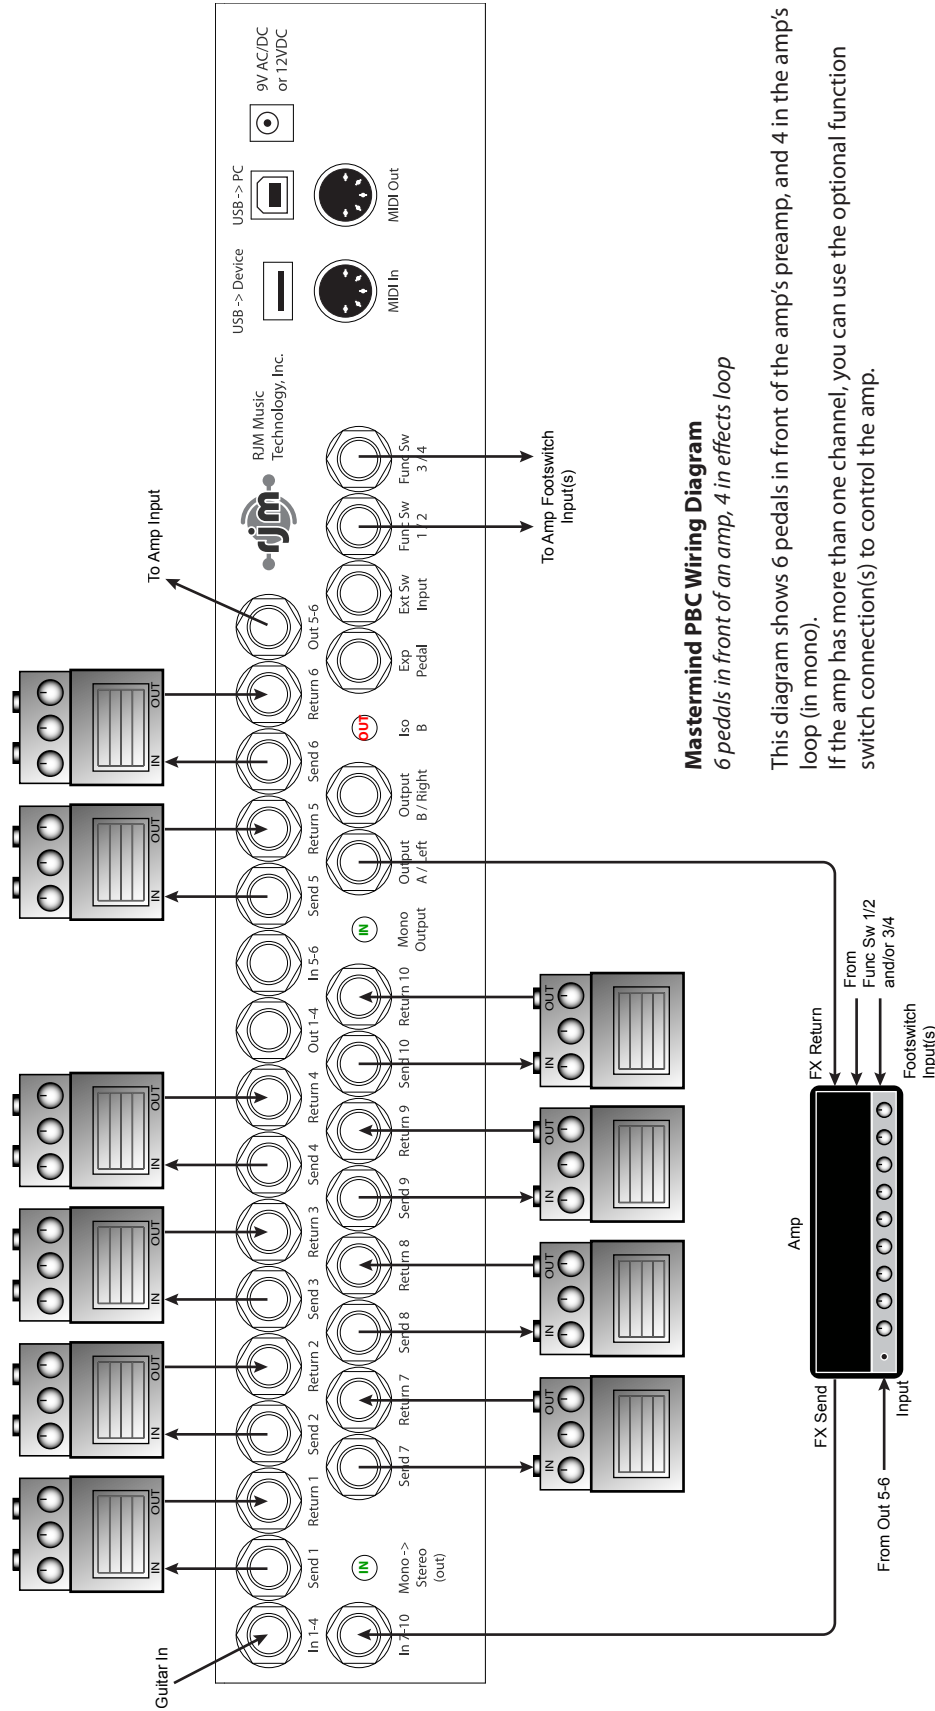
Mastermind PBC Wiring Diagram
6 pedals in front of an amp, 4 in effects loop

This diagram shows 6 pedals in front of the amp's preamp, and 4 in the amp's loop (in mono).
If the amp has more than one channel, you can use the optional function switch connection(s) to control the amp.

9V AC/DC or 12VDC
USB -> PC
USB -> Device
MIDI Out
MIDI In
rjm
RJM Music Technology, Inc.

Guitar In
To Amp Input
To Amp Footswitch Input(s)

In 1-4
Send 1
Return 1
Send 2
Return 2
Send 3
Return 3
Send 4
Return 4
Out 1-4
In 5-6
Send 5
Return 5
Send 6
Return 6
Out 5-6

In 7-10
IN
Mono -> Stereo (out)
Send 7
Return 7
Send 8
Return 8
Send 9
Return 9
Send 10
Return 10
IN
Mono Output
Output A / Left
Output B / Right
OUT
Iso B
Exp Pedal
Ext Sw Input
Func Sw 1 / 2
Func Sw 3 / 4

IN OUT
IN OUT
IN OUT
IN OUT
IN OUT
IN OUT
IN OUT
IN OUT
IN OUT
IN OUT

Amp
FX Send
FX Return
From Func Sw 1/2 and/or 3/4
Footswitch Input(s)
Input
From Out 5-6